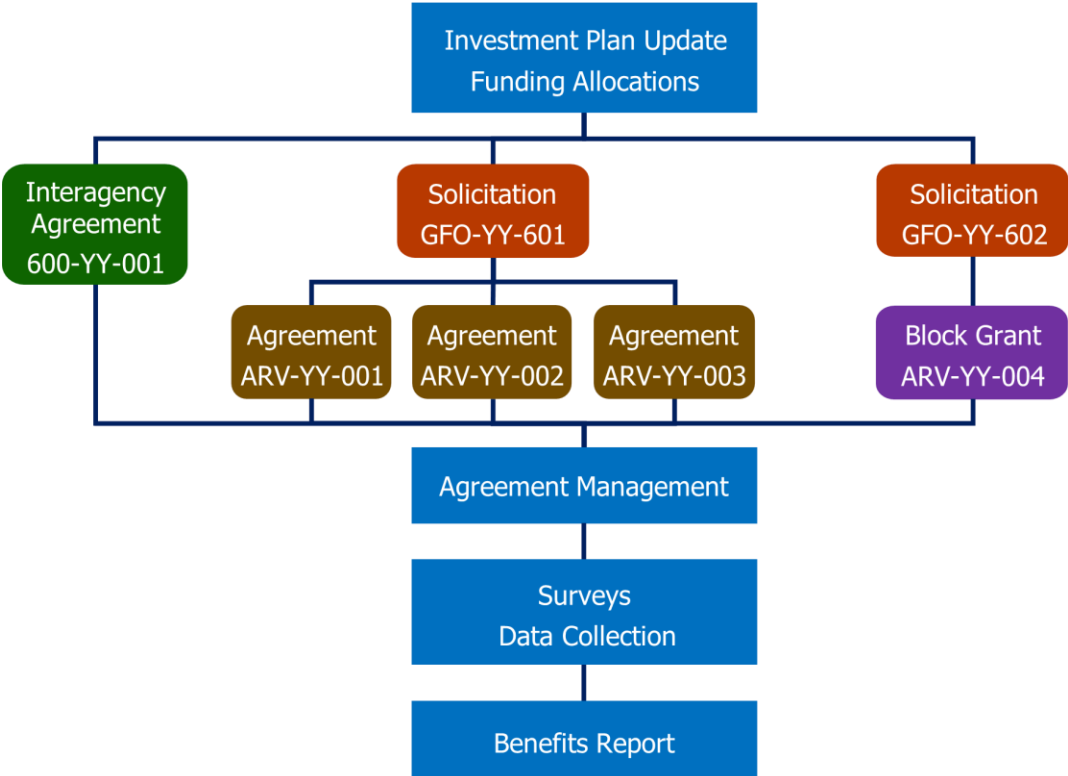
Investment Plan Update
Funding Allocations

Interagency Agreement
600-YY-001

Solicitation
GFO-YY-601

Solicitation
GFO-YY-602

Agreement
ARV-YY-001

Agreement
ARV-YY-002

Agreement
ARV-YY-003

Block Grant
ARV-YY-004

Agreement Management

Surveys
Data Collection

Benefits Report